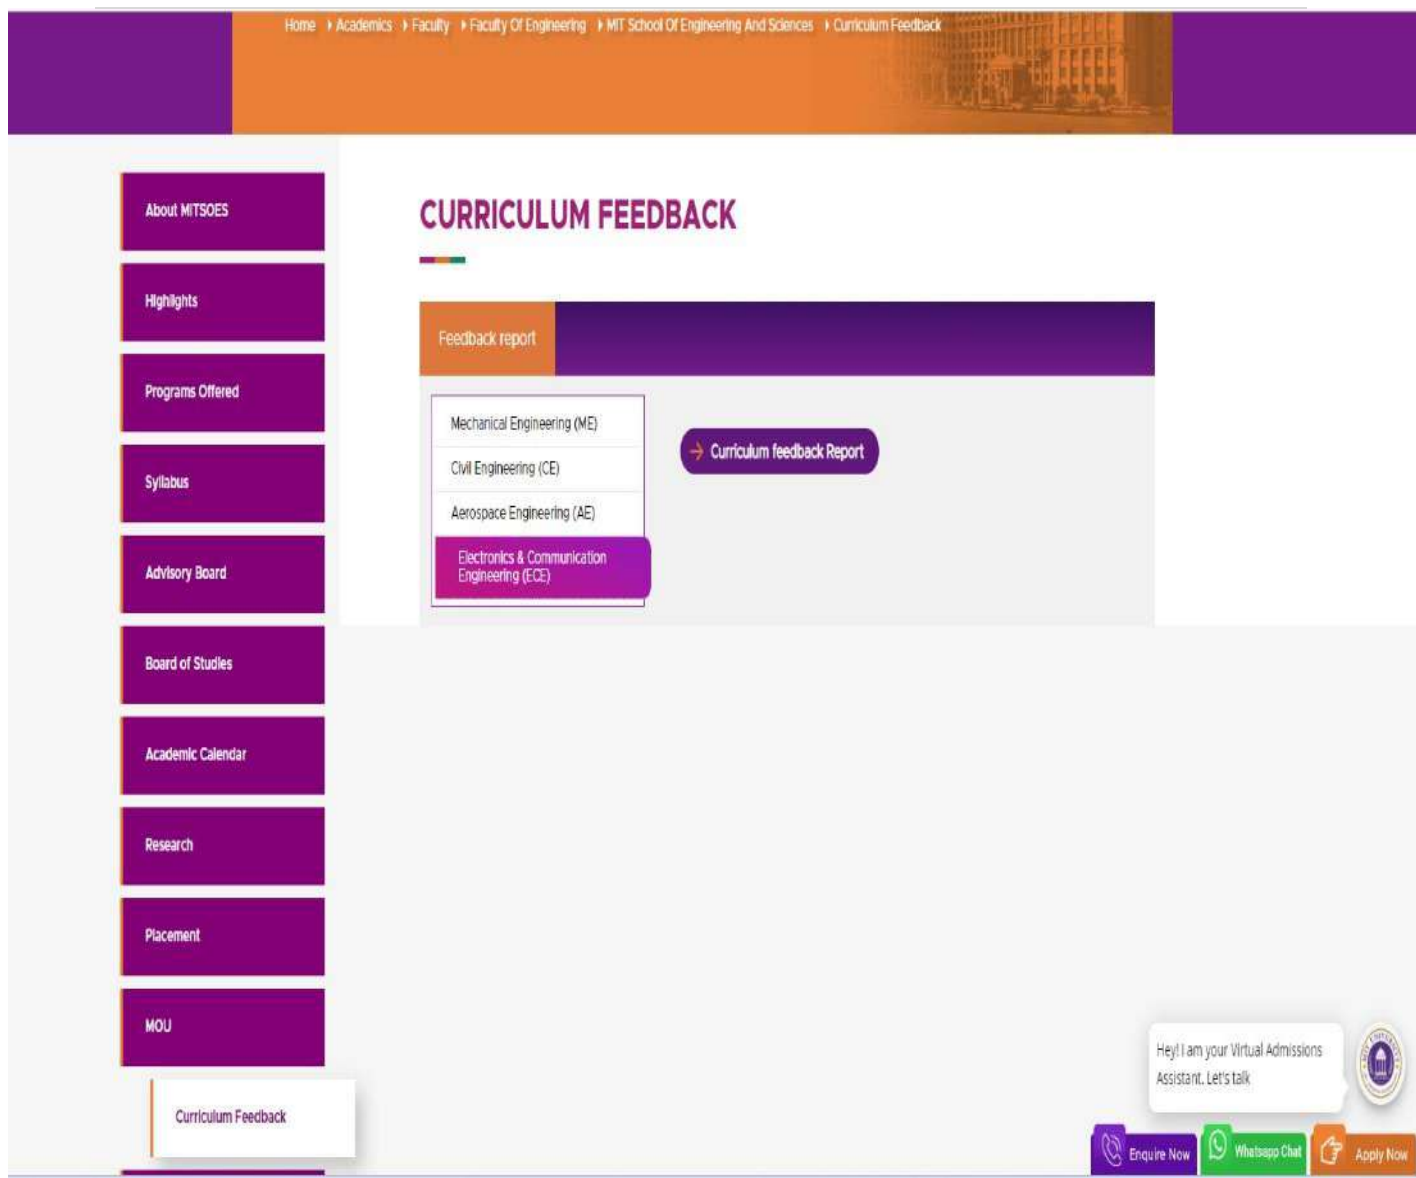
Home › Academics › Faculty › Faculty Of Engineering › MIT School Of Engineering And Sciences › Curriculum Feedback

About MITSOES

Highlights

Programs Offered

Syllabus

Advisory Board

Board of Studies

Academic Calendar

Research

Placement

MOU

Curriculum Feedback

CURRICULUM FEEDBACK

Feedback report

Mechanical Engineering (ME)

Civil Engineering (CE)

Aerospace Engineering (AE)

Electronics & Communication Engineering (ECE)

→ Curriculum feedback Report

Hey! I am your Virtual Admissions Assistant. Let's talk

Enquire Now

Whatsapp Chat

Apply Now